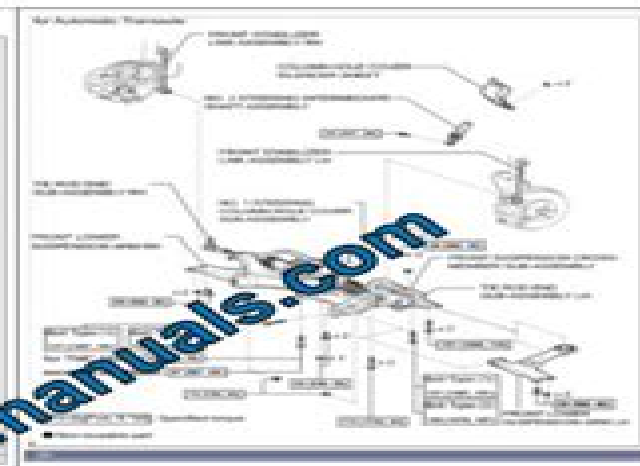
for Automatic Transaxle

FRONT STABILIZER LINK ASSEMBLY RH

COLUMN HOLE COVER SILENCER SHEET

NO. 2 STEERING INTERMEDIATE SHAFT ASSEMBLY

FRONT STABILIZER LINK ASSEMBLY LH

TIE ROD END SUB-ASSEMBLY RH

NO. 1 STEERING COLUMN HOLE COVER SUB-ASSEMBLY

FRONT LOWER SUSPENSION ARM RH

FRONT SUSPENSION CROSSMEMBER SUB-ASSEMBLY

TIE ROD END SUB-ASSEMBLY LH

FRONT LOWER SUSPENSION ARM LH

Specified torque

Non-reusable part

manuals.com